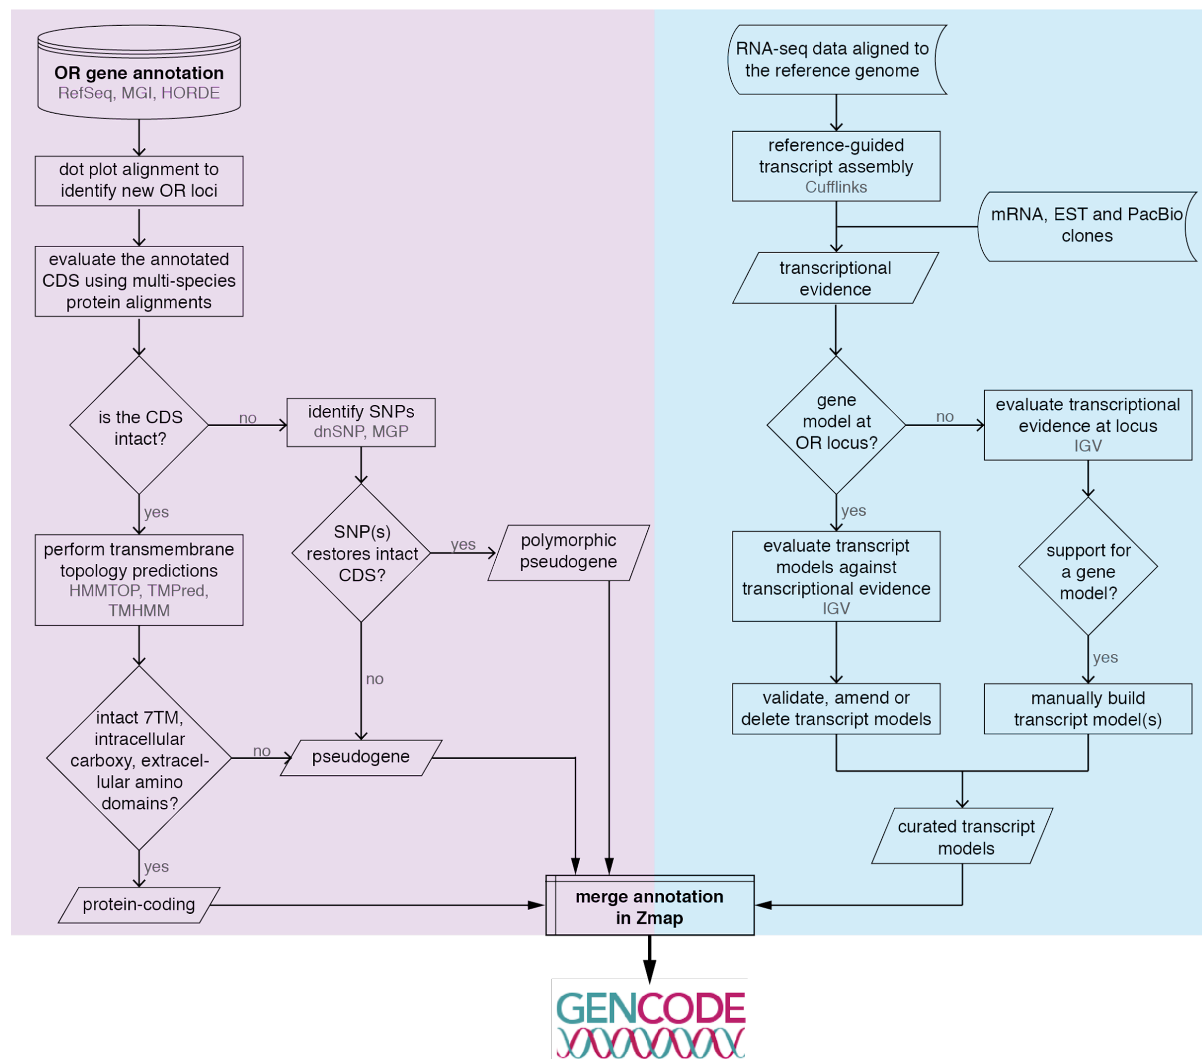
OR gene annotation
RefSeq, MGI, HORDE

dot plot alignment to identify new OR loci

evaluate the annotated CDS using multi-species protein alignments

is the CDS intact?

no

identify SNPs
dnSNP, MGP

yes

perform transmembrane topology predictions
HMMTOP, TMPred, TMHMM

SNP(s) restores intact CDS?

yes

polymorphic pseudogene

no

intact 7TM, intracellular carboxy, extracellular amino domains?

no

pseudogene

yes

protein-coding

merge annotation in Zmap

RNA-seq data aligned to the reference genome

reference-guided transcript assembly
Cufflinks

mRNA, EST and PacBio clones

transcriptional evidence

gene model at OR locus?

no

evaluate transcriptional evidence at locus
IGV

yes

evaluate transcript models against transcriptional evidence
IGV

support for a gene model?

yes

validate, amend or delete transcript models

manually build transcript model(s)

curated transcript models

GENCODE